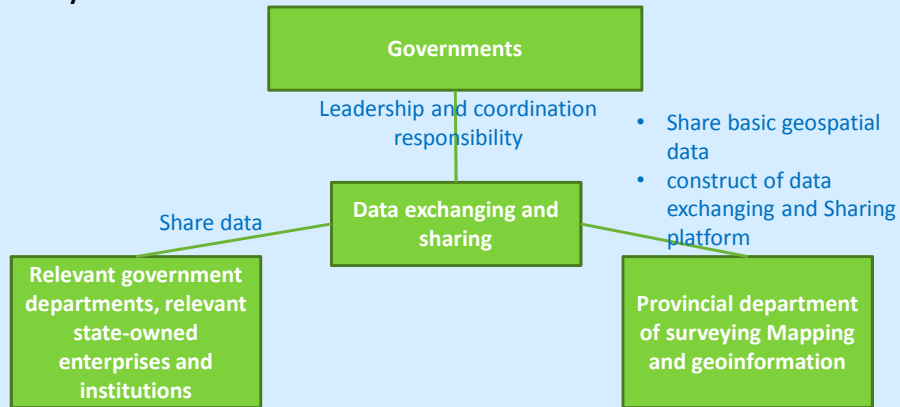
Governments

Leadership and coordination responsibility

• Share basic geospatial data
• construct of data exchanging and Sharing platform

Share data

Data exchanging and sharing

Relevant government departments, relevant state-owned enterprises and institutions

Provincial department of surveying Mapping and geoinformation